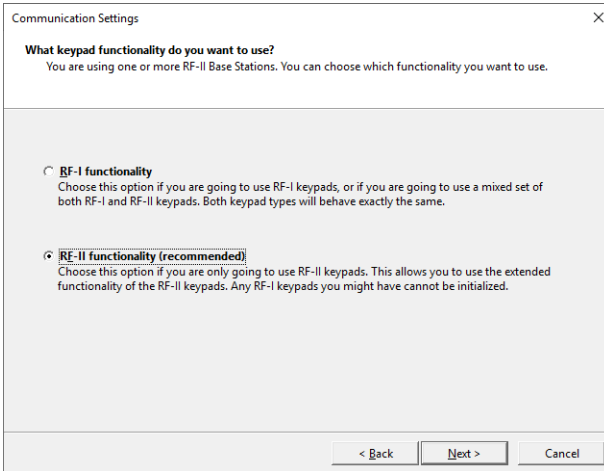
Communication Settings

What keypad functionality do you want to use?
You are using one or more RF-II Base Stations. You can choose which functionality you want to use.

RF-I functionality
Choose this option if you are going to use RF-I keypads, or if you are going to use a mixed set of both RF-I and RF-II keypads. Both keypad types will behave exactly the same.

RF-II functionality (recommended)
Choose this option if you are only going to use RF-II keypads. This allows you to use the extended functionality of the RF-II keypads. Any RF-I keypads you might have cannot be initialized.

< Back
Next >
Cancel